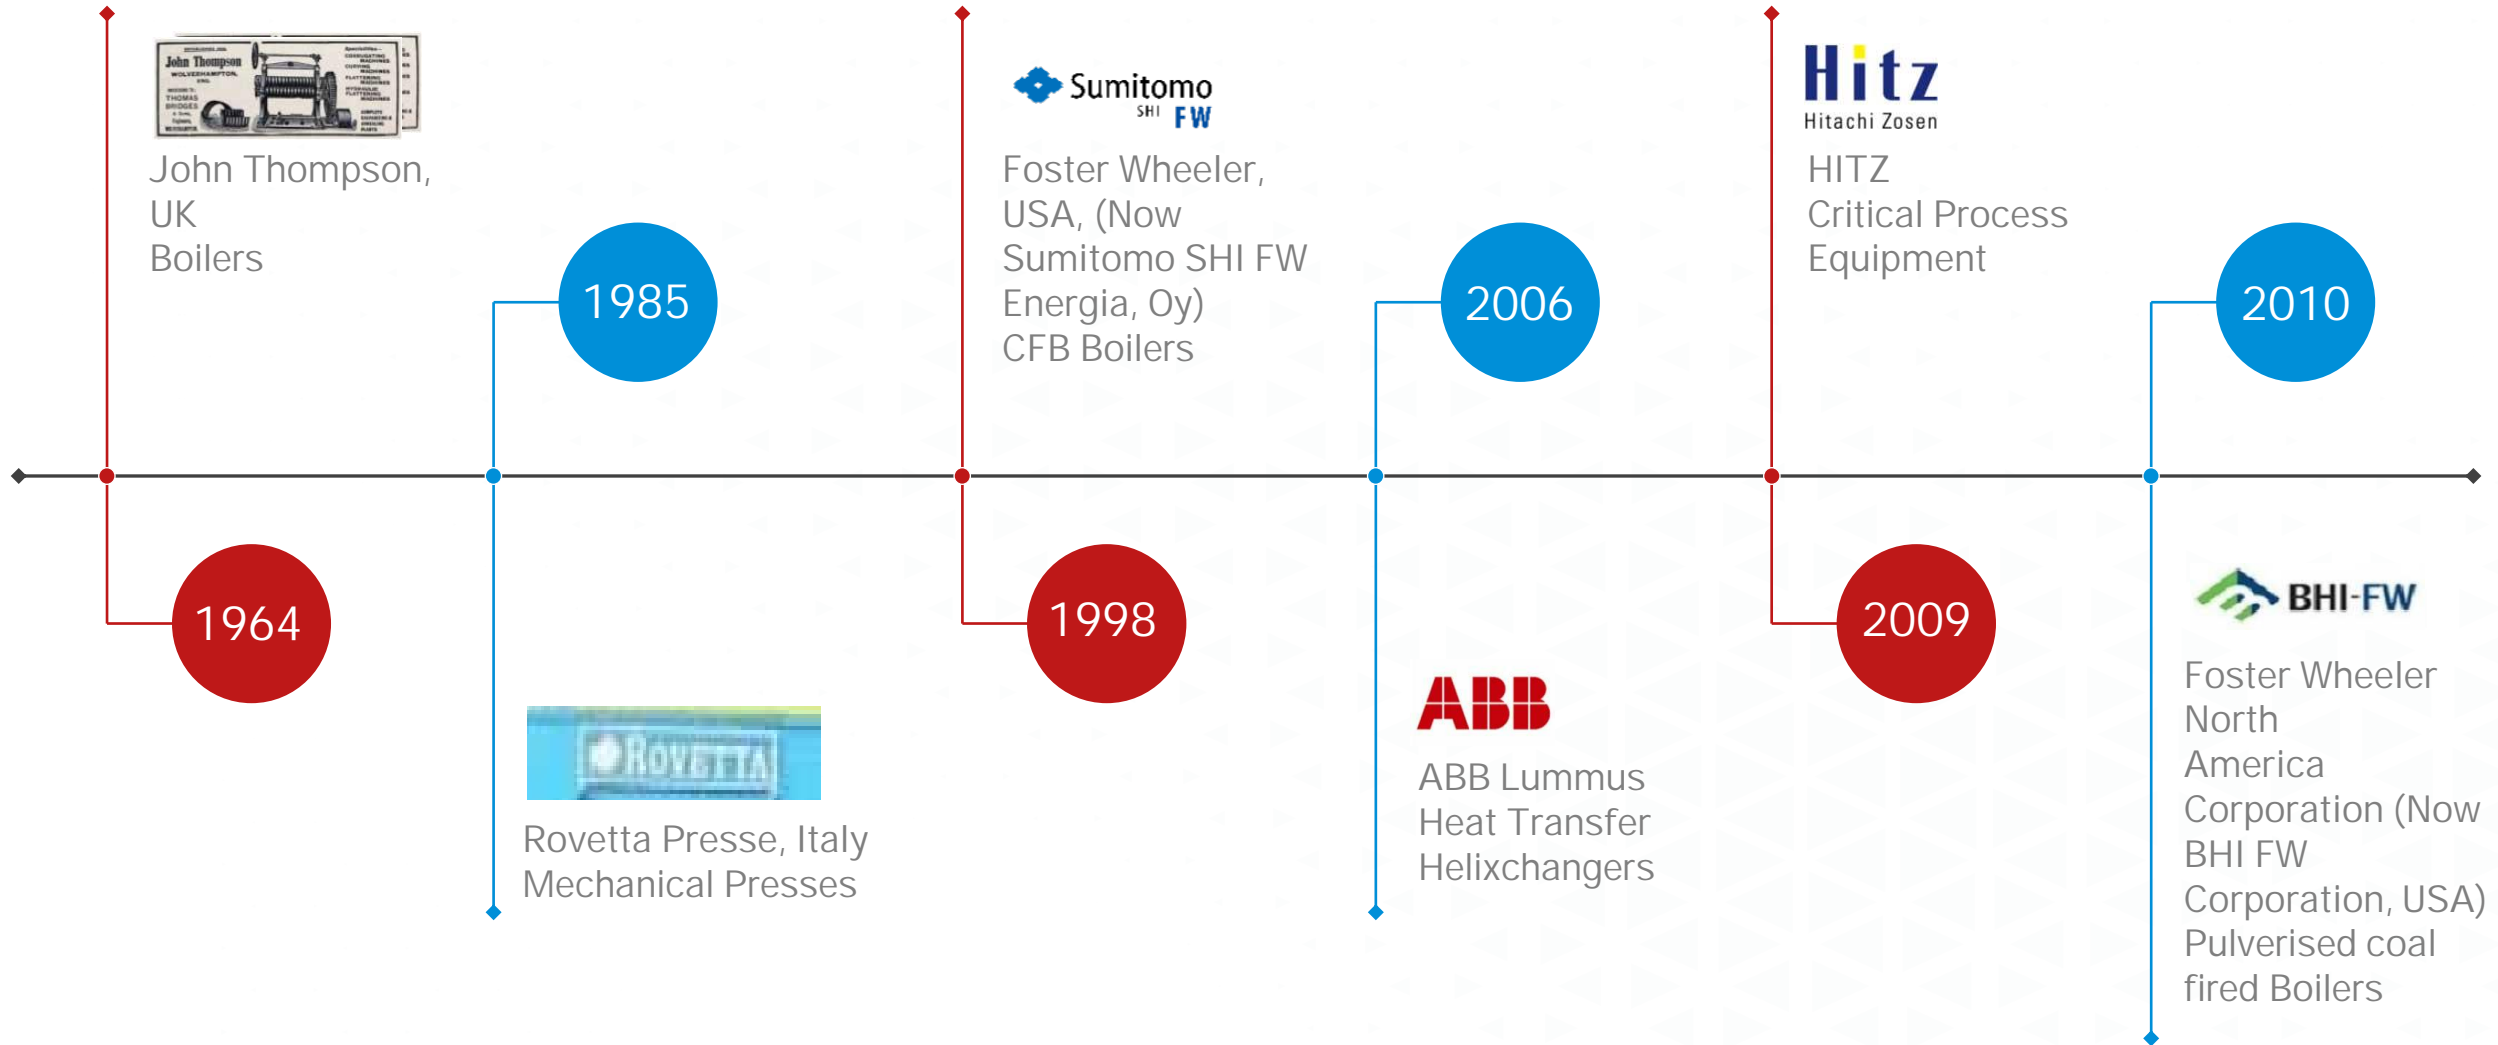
John Thompson WOLVERHAMPTON

John Thompson, UK Boilers

1964

1985

ROVETTA

Rovetta Presse, Italy Mechanical Presses

Sumitomo SHI FW

Foster Wheeler, USA, (Now Sumitomo SHI FW Energia, Oy) CFB Boilers

1998

2006

ABB

ABB Lummus Heat Transfer Helixchangers

Hitz Hitachi Zosen

HITZ Critical Process Equipment

2009

2010

BHI-FW

Foster Wheeler North America Corporation (Now BHI FW Corporation, USA) Pulverised coal fired Boilers